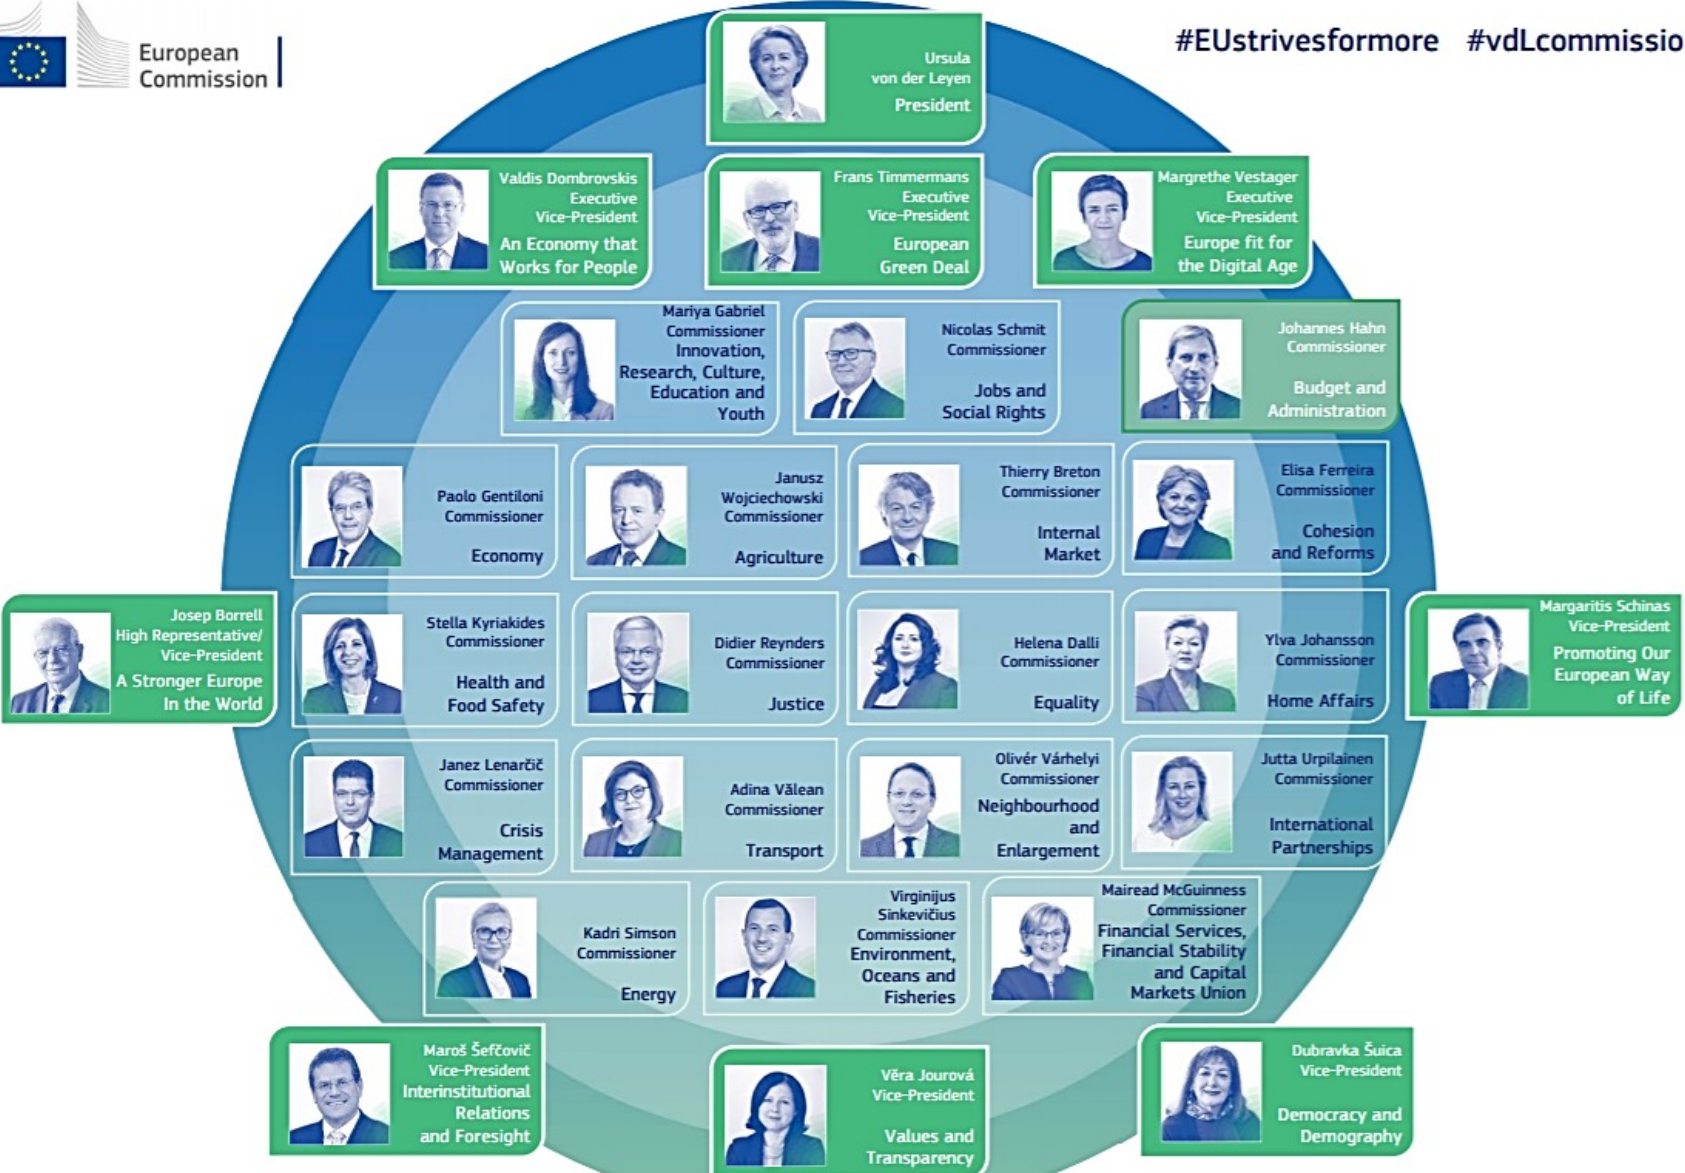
European Commission

#EUstrivesformore #vdLcommissio

Ursula von der Leyen
President

Valdis Dombrovskis
Executive Vice-President
An Economy that Works for People

Frans Timmermans
Executive Vice-President
European Green Deal

Margrethe Vestager
Executive Vice-President
Europe fit for the Digital Age

Mariya Gabriel
Commissioner
Innovation, Research, Culture, Education and Youth

Nicolas Schmit
Commissioner
Jobs and Social Rights

Johannes Hahn
Commissioner
Budget and Administration

Paolo Gentiloni
Commissioner
Economy

Janusz Wojciechowski
Commissioner
Agriculture

Thierry Breton
Commissioner
Internal Market

Elisa Ferreira
Commissioner
Cohesion and Reforms

Josep Borrell
High Representative/ Vice-President
A Stronger Europe In the World

Stella Kyriakides
Commissioner
Health and Food Safety

Didier Reynders
Commissioner
Justice

Helena Dalli
Commissioner
Equality

Ylva Johansson
Commissioner
Home Affairs

Margaritis Schinas
Vice-President
Promoting Our European Way of Life

Janez Lenarčič
Commissioner
Crisis Management

Adina Vălean
Commissioner
Transport

Olivér Várhelyi
Commissioner
Neighbourhood and Enlargement

Jutta Urpilainen
Commissioner
International Partnerships

Kadri Simson
Commissioner
Energy

Virginijus Sinkevičius
Commissioner
Environment, Oceans and Fisheries

Mairead McGuinness
Commissioner
Financial Services, Financial Stability and Capital Markets Union

Maroš Šefčovič
Vice-President
Interinstitutional Relations and Foresight

Věra Jourová
Vice-President
Values and Transparency

Dubravka Šuica
Vice-President
Democracy and Demography